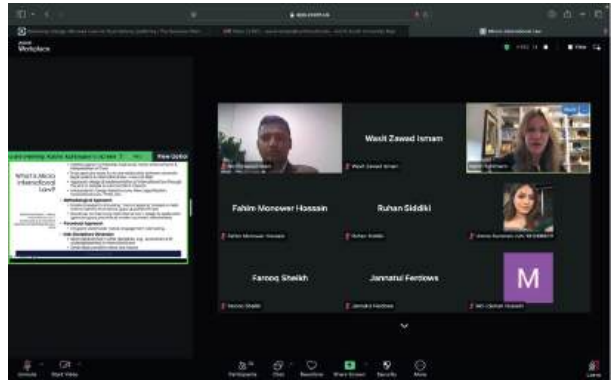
app.zoom.us

Micro International Law

zoom Workplace

View

What's Micro International Law?

View Option

Wasif Zawad Ismam

Fahim Monower Hossain

Ruhan Siddiki

Farooq Sheikh

Jannatul Ferdows

M

Wasif Zawad Ismam

Fahim Monower Hossain

Ruhan Siddiki

Farooq Sheikh

Jannatul Ferdows

Unmute

Start Video

Participants

Chat

Reactions

Share Screen

Security

More

Leave